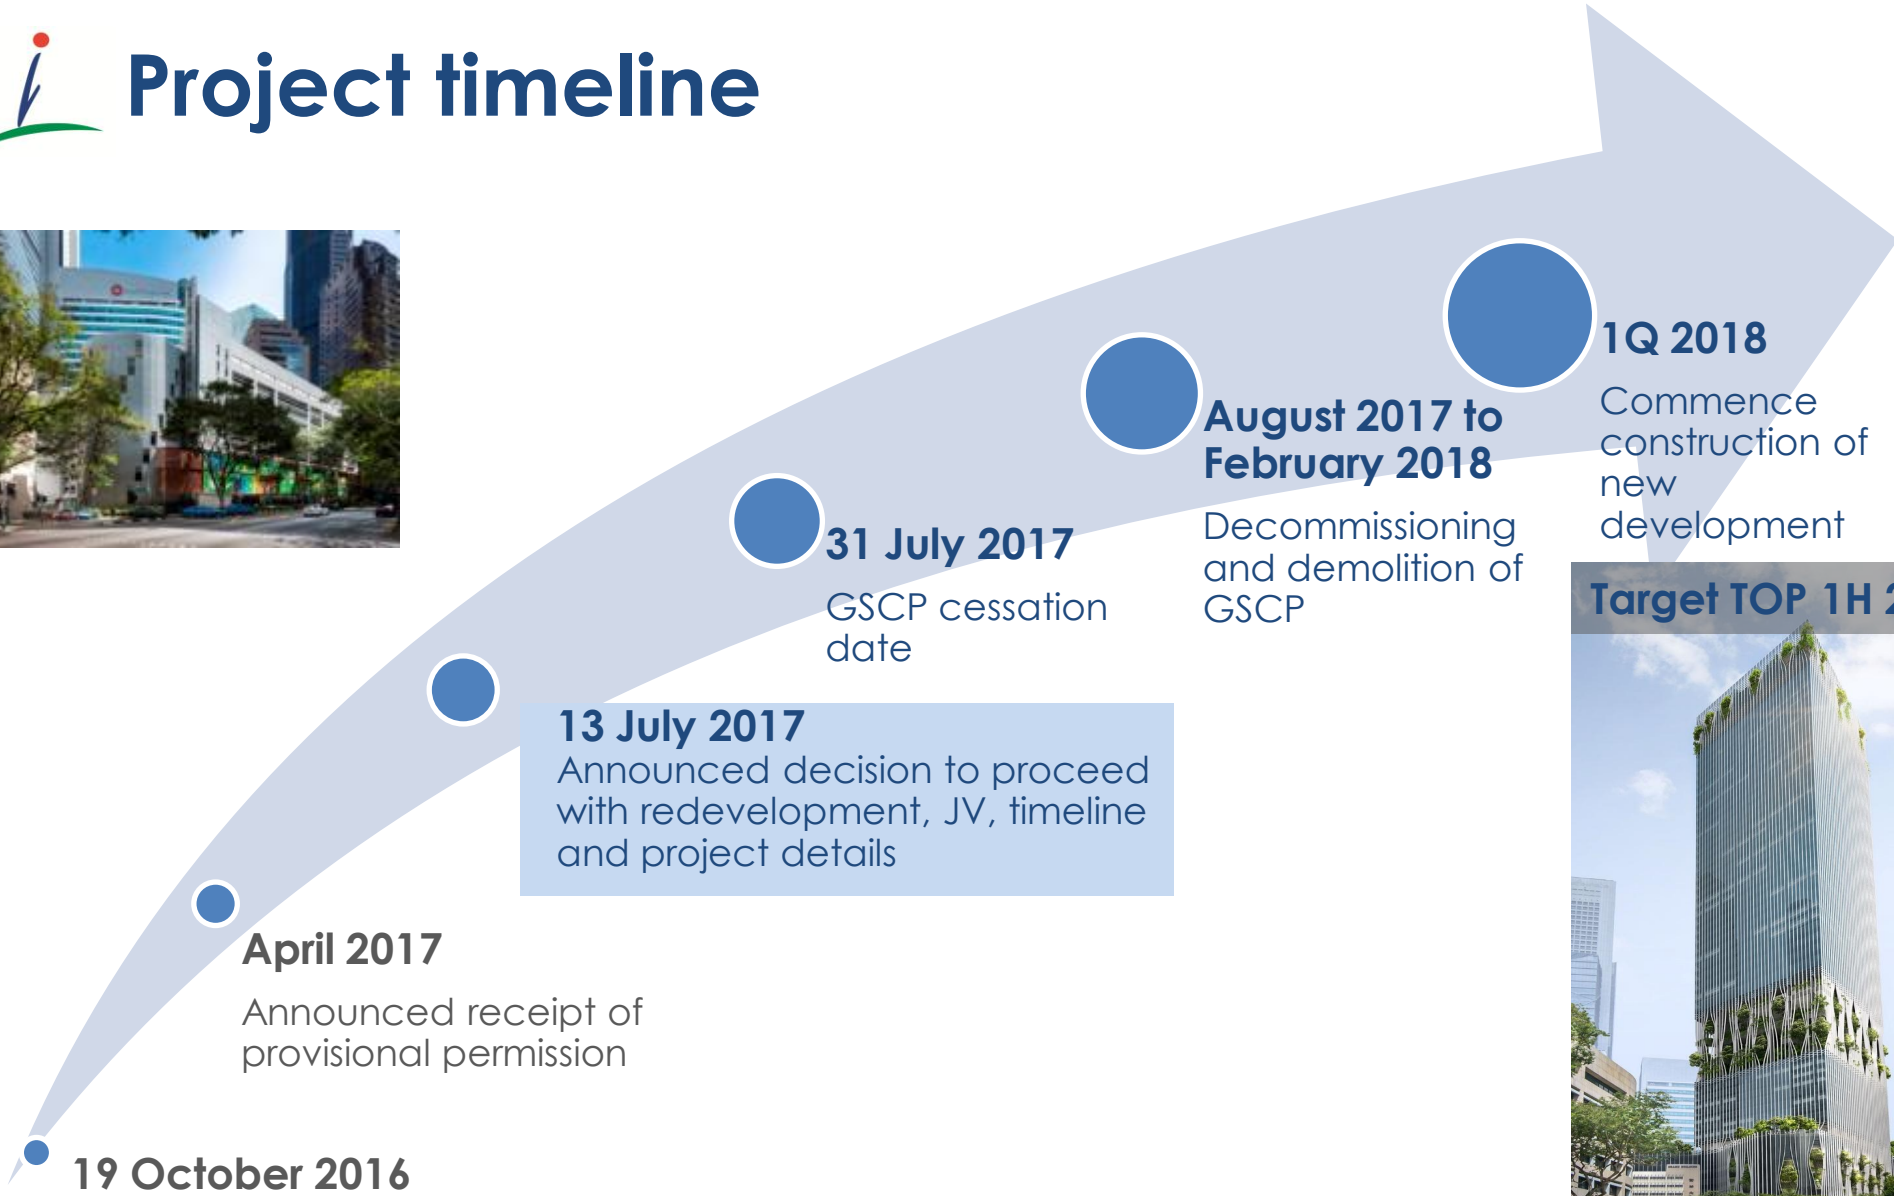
Project timeline

1Q 2018
Commence construction of new development

August 2017 to February 2018
Decommissioning and demolition of GSCP

31 July 2017
GSCP cessation date

13 July 2017
Announced decision to proceed with redevelopment, JV, timeline and project details

April 2017
Announced receipt of provisional permission

19 October 2016

Target TOP 1H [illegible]